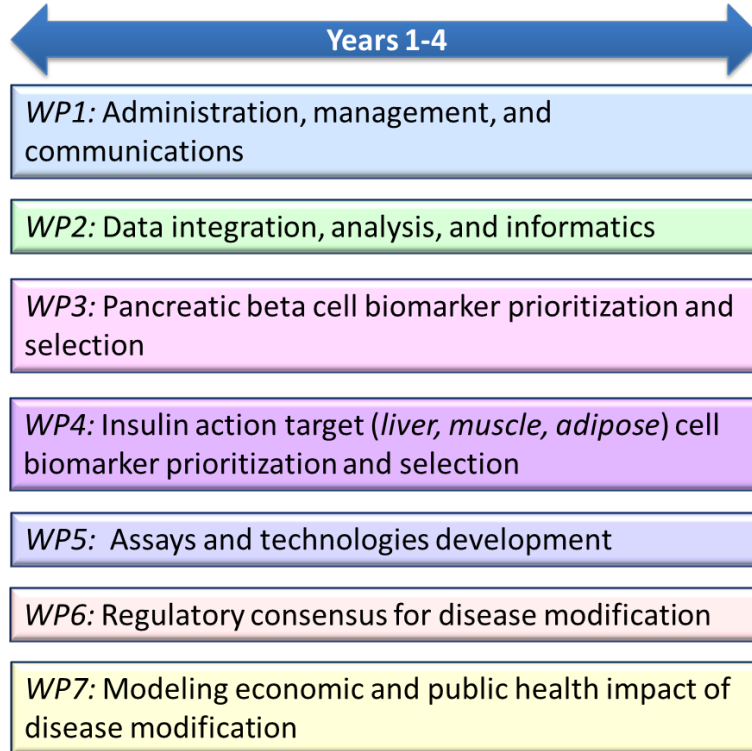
Years 1-4

WP1: Administration, management, and communications

WP2: Data integration, analysis, and informatics

WP3: Pancreatic beta cell biomarker prioritization and selection

WP4: Insulin action target (liver, muscle, adipose) cell biomarker prioritization and selection

WP5: Assays and technologies development

WP6: Regulatory consensus for disease modification

WP7: Modeling economic and public health impact of disease modification